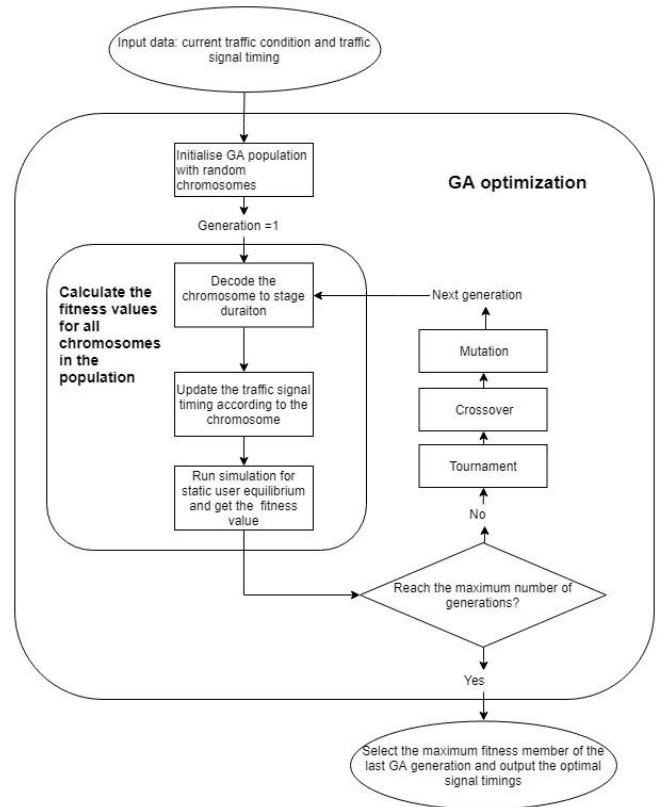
Input data: current traffic condition and traffic signal timing

Initialise GA population with random chromosomes

GA optimization

Generation =1

Calculate the fitness values for all chromosomes in the population

Decode the chromosome to stage duraiton

Next generation

Mutation

Update the traffic signal timing according to the chromosome

Crossover

Tournament

Run simulation for static user equilibrium and get the fitness value

No

Reach the maximum number of generations?

Yes

Select the maximum fitness member of the last GA generation and output the optimal signal timings